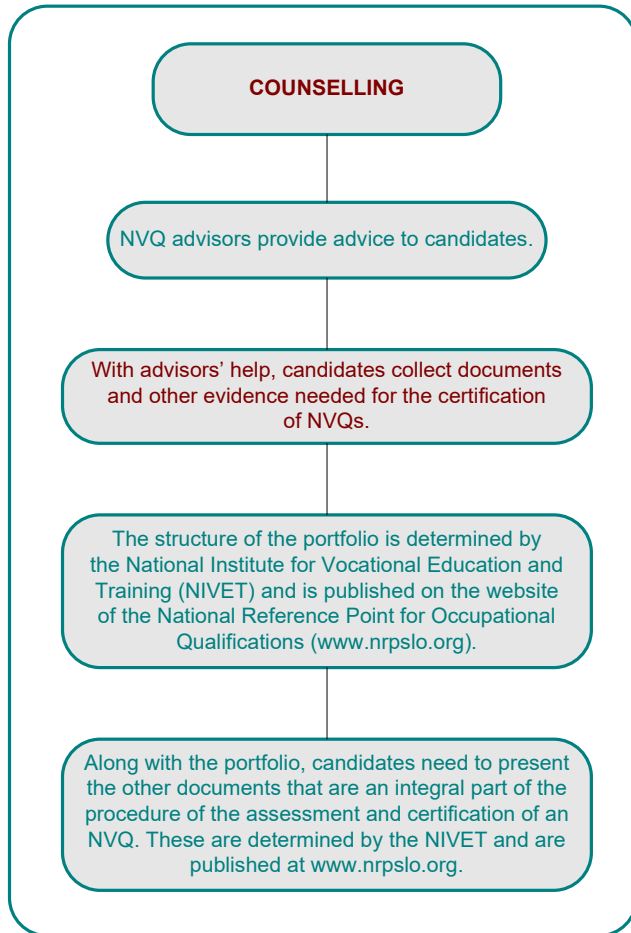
COUNSELLING

NVQ advisors provide advice to candidates.

With advisors' help, candidates collect documents and other evidence needed for the certification of NVQs.

The structure of the portfolio is determined by the National Institute for Vocational Education and Training (NIVET) and is published on the website of the National Reference Point for Occupational Qualifications (www.nrpslo.org).

Along with the portfolio, candidates need to present the other documents that are an integral part of the procedure of the assessment and certification of an NVQ. These are determined by the NIVET and are published at www.nrpslo.org.